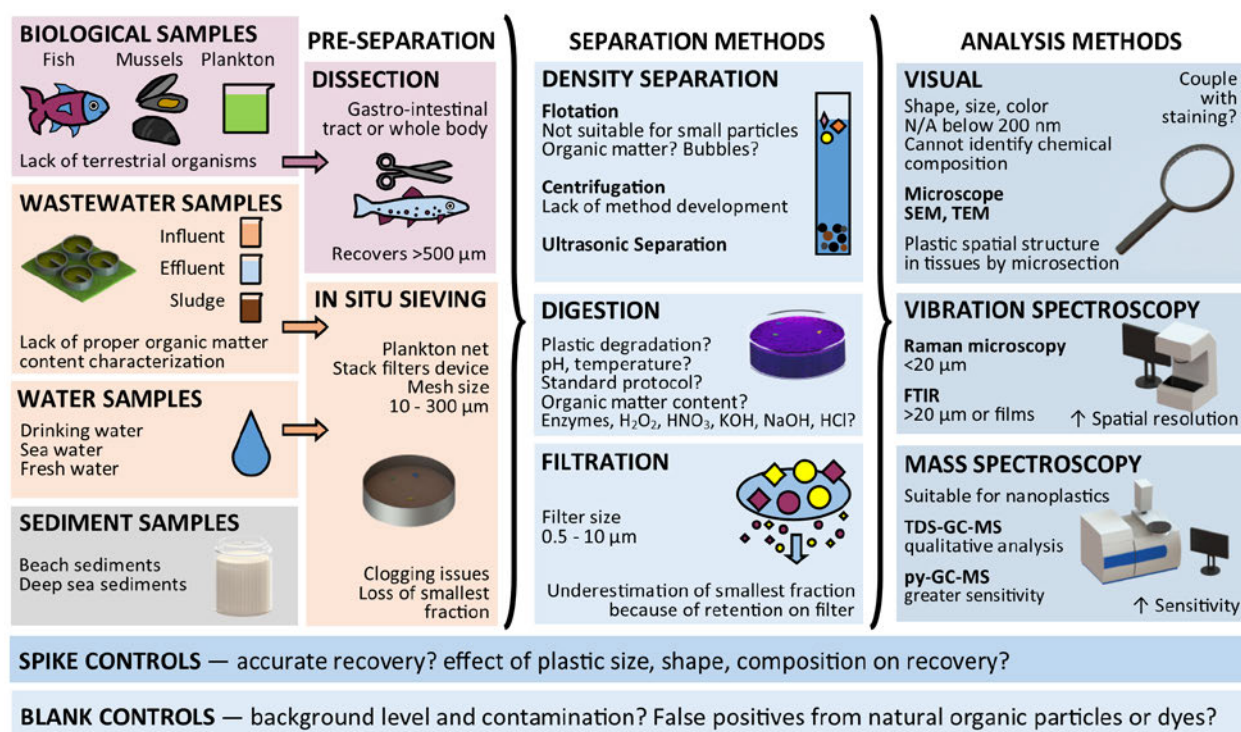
BIOLOGICAL SAMPLES
Fish Mussels Plankton
Lack of terrestrial organisms

WASTEWATER SAMPLES
Influent
Effluent
Sludge
Lack of proper organic matter content characterization

WATER SAMPLES
Drinking water
Sea water
Fresh water

SEDIMENT SAMPLES
Beach sediments
Deep sea sediments

PRE-SEPARATION

DISSECTION
Gastro-intestinal tract or whole body
Recovers >500 μm

IN SITU SIEVING
Plankton net
Stack filters device
Mesh size
10 - 300 μm
Clogging issues
Loss of smallest fraction

SEPARATION METHODS

DENSITY SEPARATION
Flotation
Not suitable for small particles
Organic matter? Bubbles?
Centrifugation
Lack of method development
Ultrasonic Separation

DIGESTION
Plastic degradation?
pH, temperature?
Standard protocol?
Organic matter content?
Enzymes, $H_2O_2$, $HNO_3$, KOH, NaOH, HCl?

FILTRATION
Filter size
0.5 - 10 μm
Underestimation of smallest fraction because of retention on filter

ANALYSIS METHODS

VISUAL
Couple with staining?
Shape, size, color
N/A below 200 nm
Cannot identify chemical composition
Microscope
SEM, TEM
Plastic spatial structure in tissues by microsection

VIBRATION SPECTROSCOPY
Raman microscopy
<20 μm
FTIR
>20 μm or films
↑ Spatial resolution

MASS SPECTROSCOPY
Suitable for nanoplastics
TDS-GC-MS
qualitative analysis
py-GC-MS
greater sensitivity
↑ Sensitivity

SPIKE CONTROLS — accurate recovery? effect of plastic size, shape, composition on recovery?

BLANK CONTROLS — background level and contamination? False positives from natural organic particles or dyes?